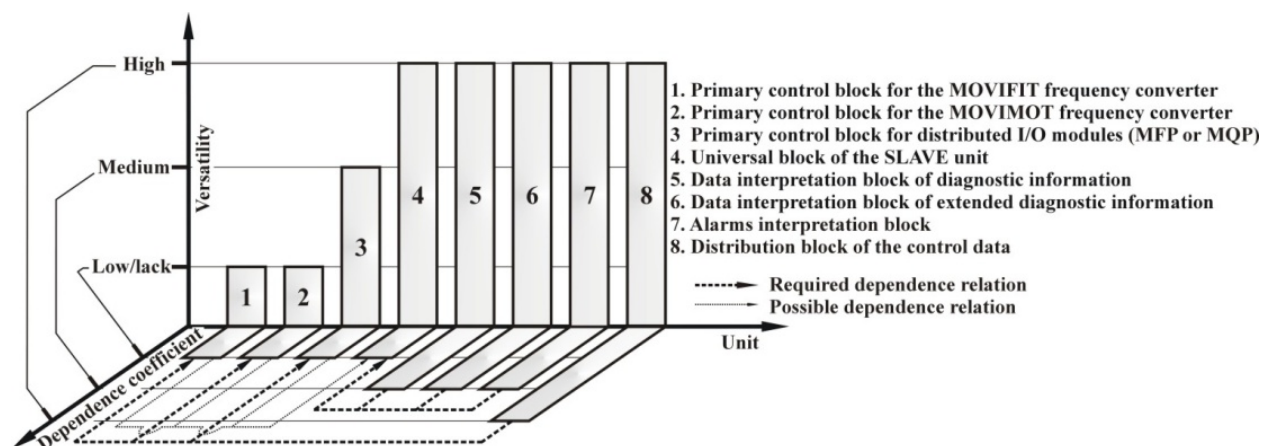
High

Medium

Low/lack

Versatility

1

2

3

4

5

6

7

8

1. Primary control block for the MOVIFIT frequency converter
2. Primary control block for the MOVIMOT frequency converter
3 Primary control block for distributed I/O modules (MFP or MQP)
4. Universal block of the SLAVE unit
5. Data interpretation block of diagnostic information
6. Data interpretation block of extended diagnostic information
7. Alarms interpretation block
8. Distribution block of the control data

Required dependence relation
Possible dependence relation

Unit

Dependence coefficient